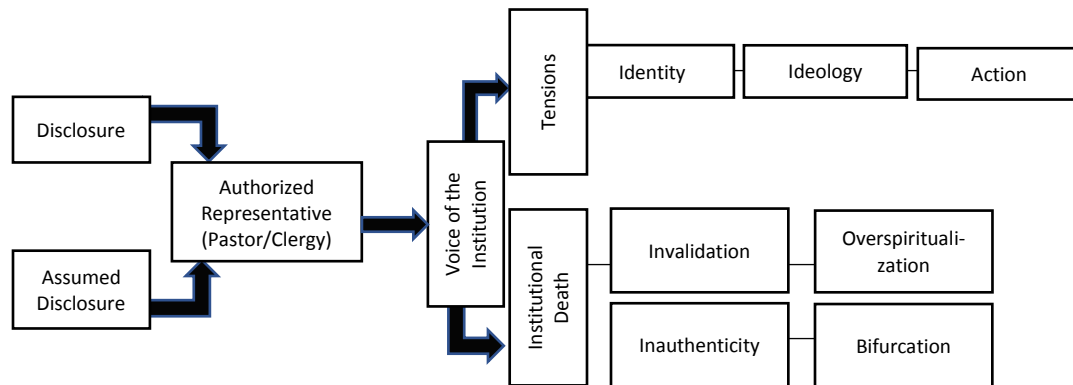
Disclosure

Assumed Disclosure

Authorized Representative (Pastor/Clergy)

Voice of the Institution

Tensions

Identity

Ideology

Action

Institutional Death

Invalidation

Overspiritualization

Inauthenticity

Bifurcation